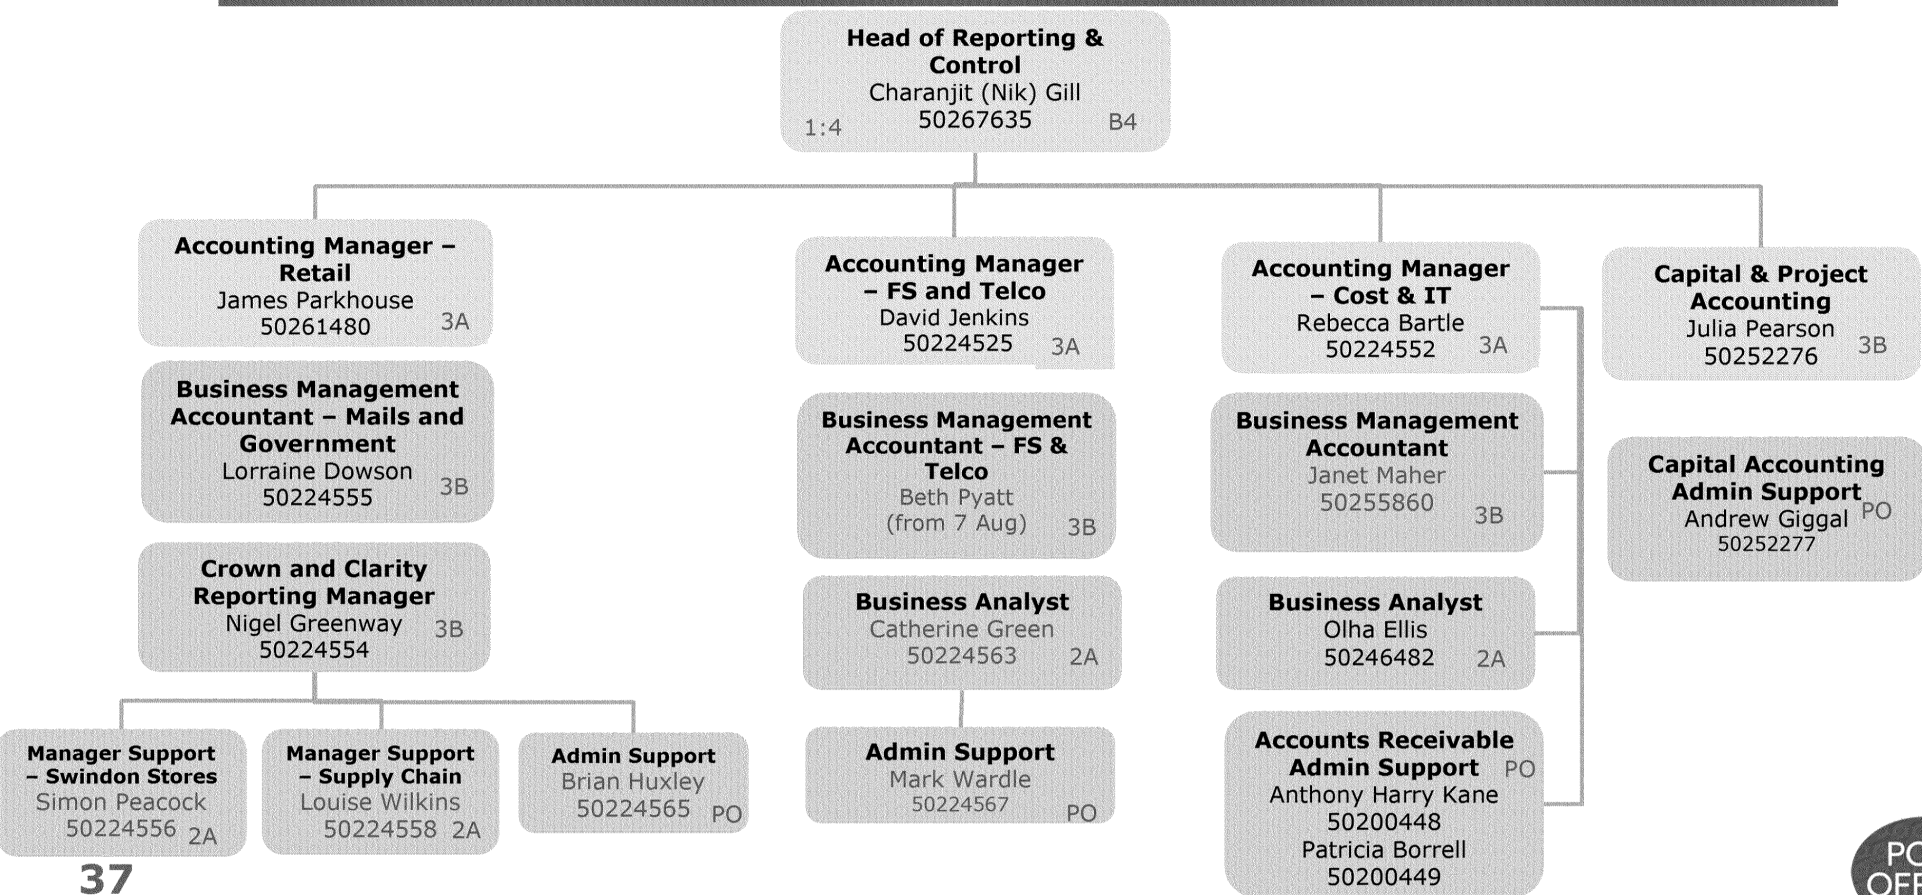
Head of Reporting & Control
Charanjit (Nik) Gill
1:4 50267635 B4

Accounting Manager – Retail
James Parkhouse
50261480 3A

Business Management Accountant – Mails and Government
Lorraine Dowson
50224555 3B

Crown and Clarity Reporting Manager
Nigel Greenway 3B
50224554

Manager Support – Swindon Stores
Simon Peacock
50224556 2A

Manager Support – Supply Chain
Louise Wilkins
50224558 2A

Admin Support
Brian Huxley
50224565 PO

Accounting Manager – FS and Telco
David Jenkins
50224525 3A

Business Management Accountant – FS & Telco
Beth Pyatt
(from 7 Aug) 3B

Business Analyst
Catherine Green
50224563 2A

Admin Support
Mark Wardle
50224567 PO

Accounting Manager – Cost & IT
Rebecca Bartle
50224552 3A

Business Management Accountant
Janet Maher
50255860 3B

Business Analyst
Olha Ellis
50246482 2A

Accounts Receivable Admin Support PO
Anthony Harry Kane
50200448
Patricia Borrell
50200449

Capital & Project Accounting
Julia Pearson
50252276 3B

Capital Accounting Admin Support PO
Andrew Giggal
50252277

37

PO OFF